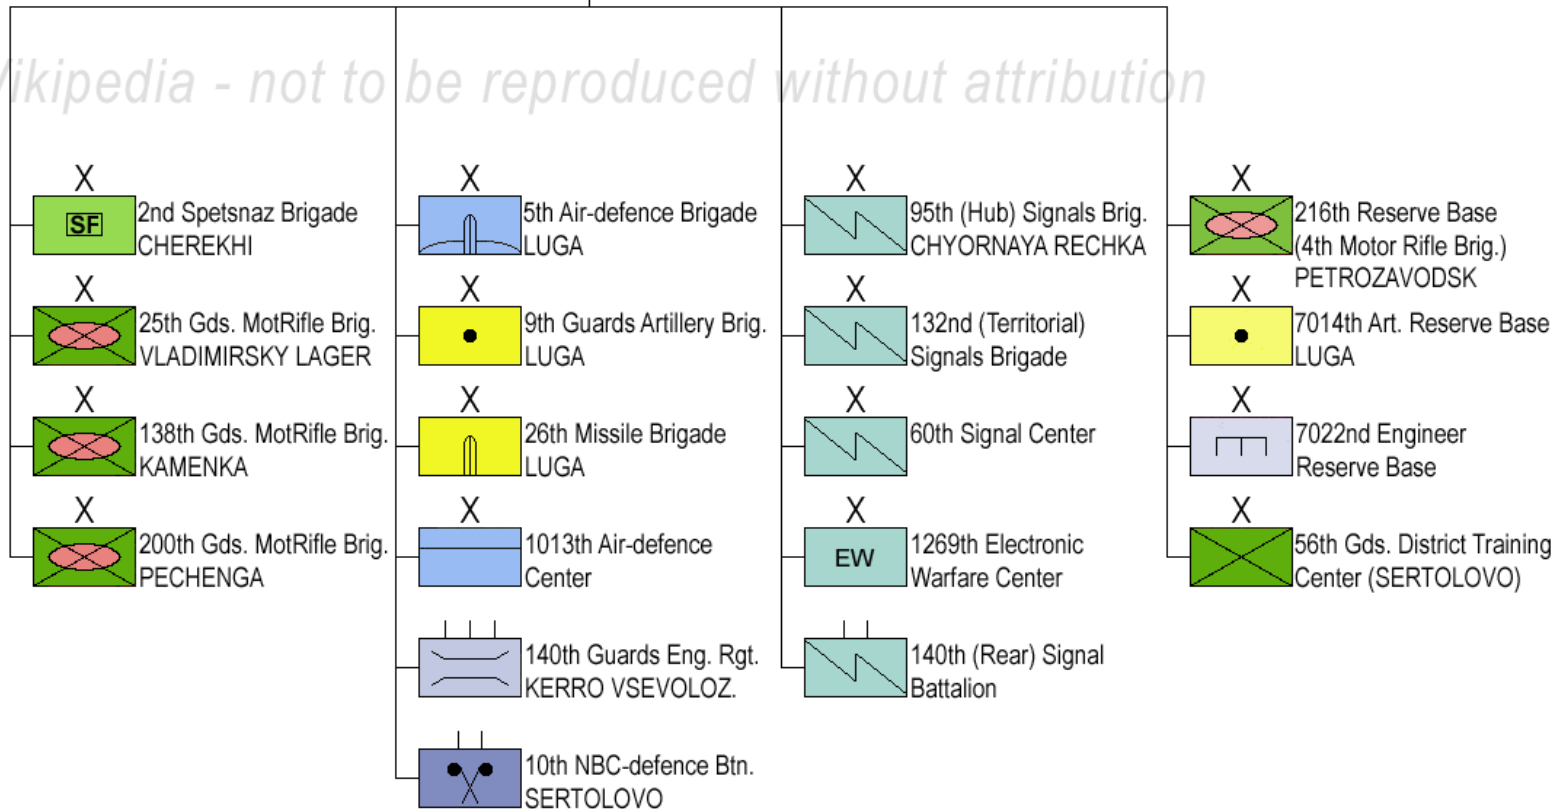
ikipedia - not to be reproduced without attribution

X
SF
2nd Spetsnaz Brigade
CHEREKHI

X
25th Gds. MotRifle Brig.
VLADIMIRSKY LAGER

X
138th Gds. MotRifle Brig.
KAMENKA

X
200th Gds. MotRifle Brig.
PECHENGA

X
5th Air-defence Brigade
LUGA

X
9th Guards Artillery Brig.
LUGA

X
26th Missile Brigade
LUGA

X
1013th Air-defence
Center

140th Guards Eng. Rgt.
KERRO VSEVOLOZ.

10th NBC-defence Btn.
SERTOLOVO

X
95th (Hub) Signals Brig.
CHYORNAYA RECHKA

X
132nd (Territorial)
Signals Brigade

X
60th Signal Center

X
EW
1269th Electronic
Warfare Center

140th (Rear) Signal
Battalion

X
216th Reserve Base
(4th Motor Rifle Brig.)
PETROZAVODSK

X
7014th Art. Reserve Base
LUGA

X
7022nd Engineer
Reserve Base

X
56th Gds. District Training
Center (SERTOLOVO)